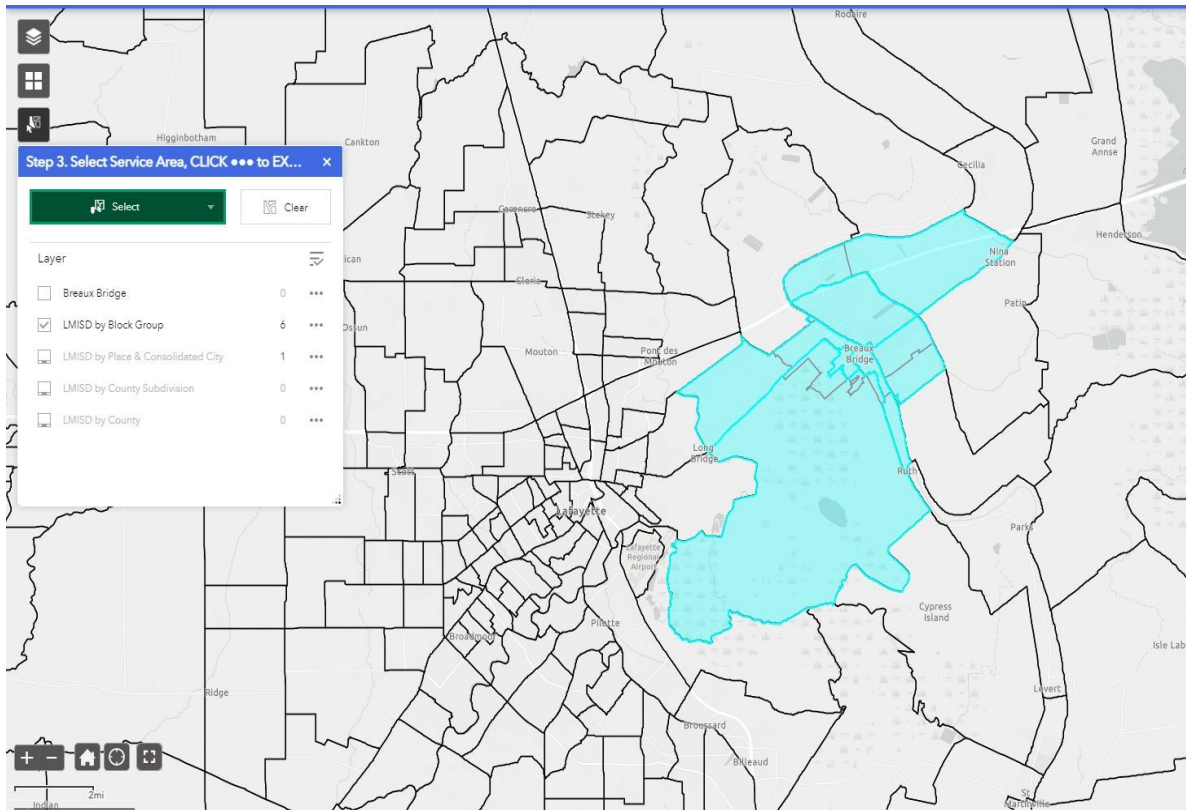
Step 3. Select Service Area, CLICK ●●● to EX... ×

Select

Clear

Layer

Breaux Bridge 0 •••

LMISD by Block Group 6 •••

LMISD by Place & Consolidated City 1 •••

LMISD by County Subdivision 0 •••

LMISD by County 0 •••

Rodaire

Higginbotham

Cankton

Cecilia

Grand Anse

Henderson

Carencro

Stekey

Nina Station

Patin

Ossun

Mouton

Pont des Mouton

Breaux Bridge

Long Bridge

Ruth

Scott

Lafayette

Lafayette Regional Airport

Parks

Cypress Island

Broadmoor

Pilette

Isle Labbe

Ridge

Broussard

Billeaud

Levert

St. Marcelle

2mi

Indian